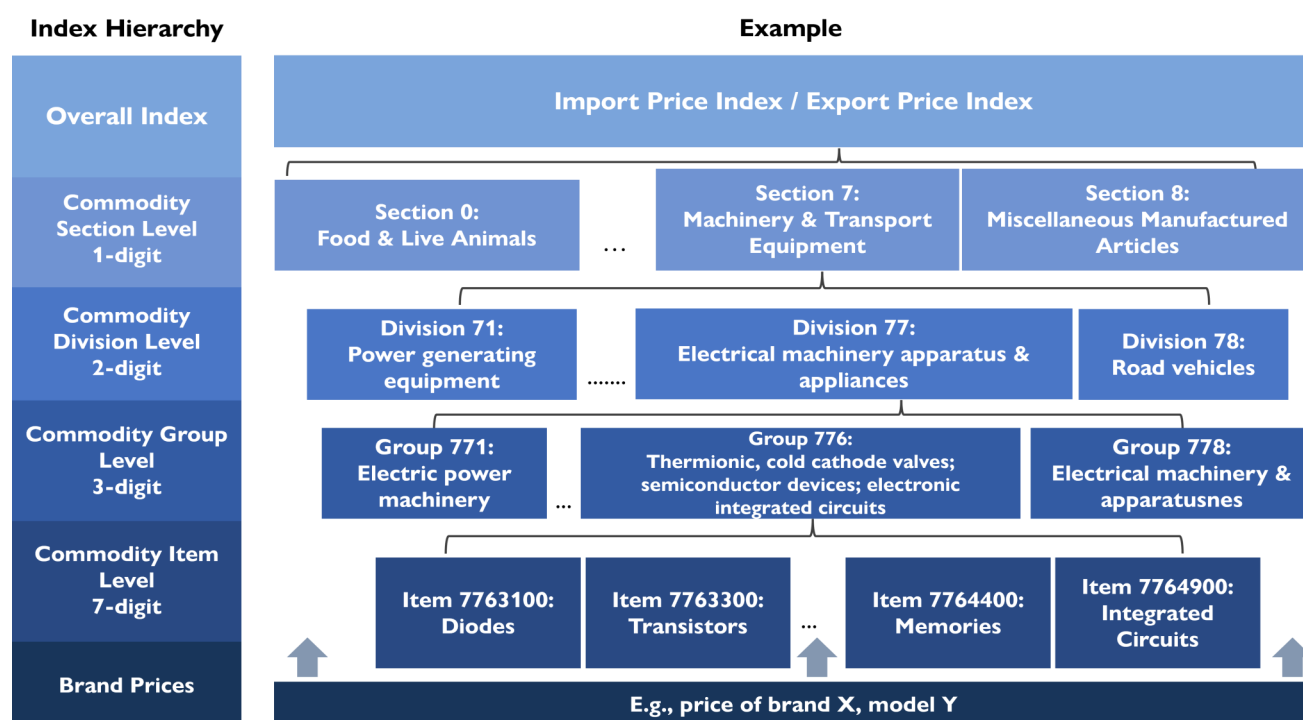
Index Hierarchy

Example

Overall Index

Import Price Index / Export Price Index

Commodity Section Level 1-digit

Section 0: Food & Live Animals

…

Section 7: Machinery & Transport Equipment

Section 8: Miscellaneous Manufactured Articles

Commodity Division Level 2-digit

Division 71: Power generating equipment

…….

Division 77: Electrical machinery apparatus & appliances

Division 78: Road vehicles

Commodity Group Level 3-digit

Group 771: Electric power machinery

…

Group 776: Thermionic, cold cathode valves; semiconductor devices; electronic integrated circuits

Group 778: Electrical machinery & apparatusnes

Commodity Item Level 7-digit

Item 7763100: Diodes

Item 7763300: Transistors

…

Item 7764400: Memories

Item 7764900: Integrated Circuits

Brand Prices

E.g., price of brand X, model Y